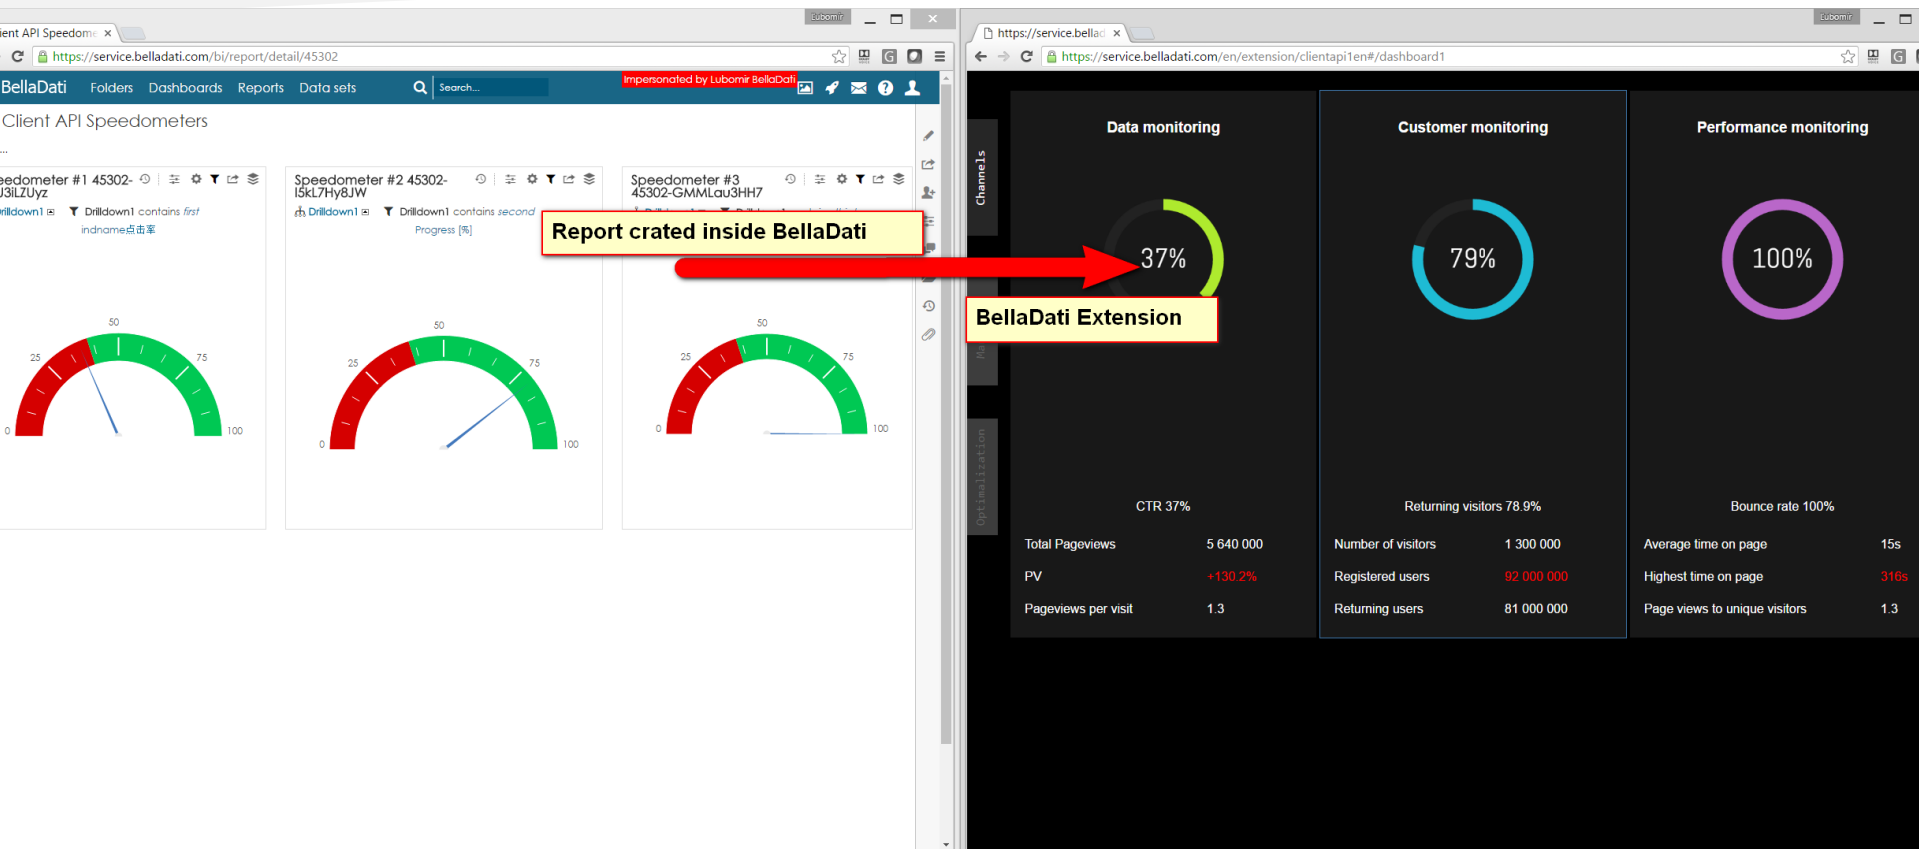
ient API Speedom ×

Lubomir

https://service.belladati.com/bi/report/detail/45302

BellaDati Folders Dashboards Reports Data sets Search...

Impersonated by Lubomir BellaDati

Client API Speedometers

...

eedometer #1 45302-J3iLZUyz

rilldown1 Drilldown1 contains first

indname点击率

50
25
75
0
100

Speedometer #2 45302-I5kL7Hy8JW

Drilldown1 Drilldown1 contains second

Progress [%]

50
25
75
0
100

Speedometer #3 45302-GMMLau3HH7

50
25
75
0
100

Report crated inside BellaDati

https://service.bellad ×

Lubomir

https://service.belladati.com/en/extension/clientapi1en#/dashboard1

Channels

Optimalization

Data monitoring

37%

BellaDati Extension

CTR 37%

| Total Pageviews | 5 640 000 |
|---|---|
| PV | +130.2% |
| Pageviews per visit | 1.3 |

Customer monitoring

79%

Returning visitors 78.9%

| Number of visitors | 1 300 000 |
|---|---|
| Registered users | 92 000 000 |
| Returning users | 81 000 000 |

Performance monitoring

100%

Bounce rate 100%

| Average time on page | 15s |
|---|---|
| Highest time on page | 316s |
| Page views to unique visitors | 1.3 |